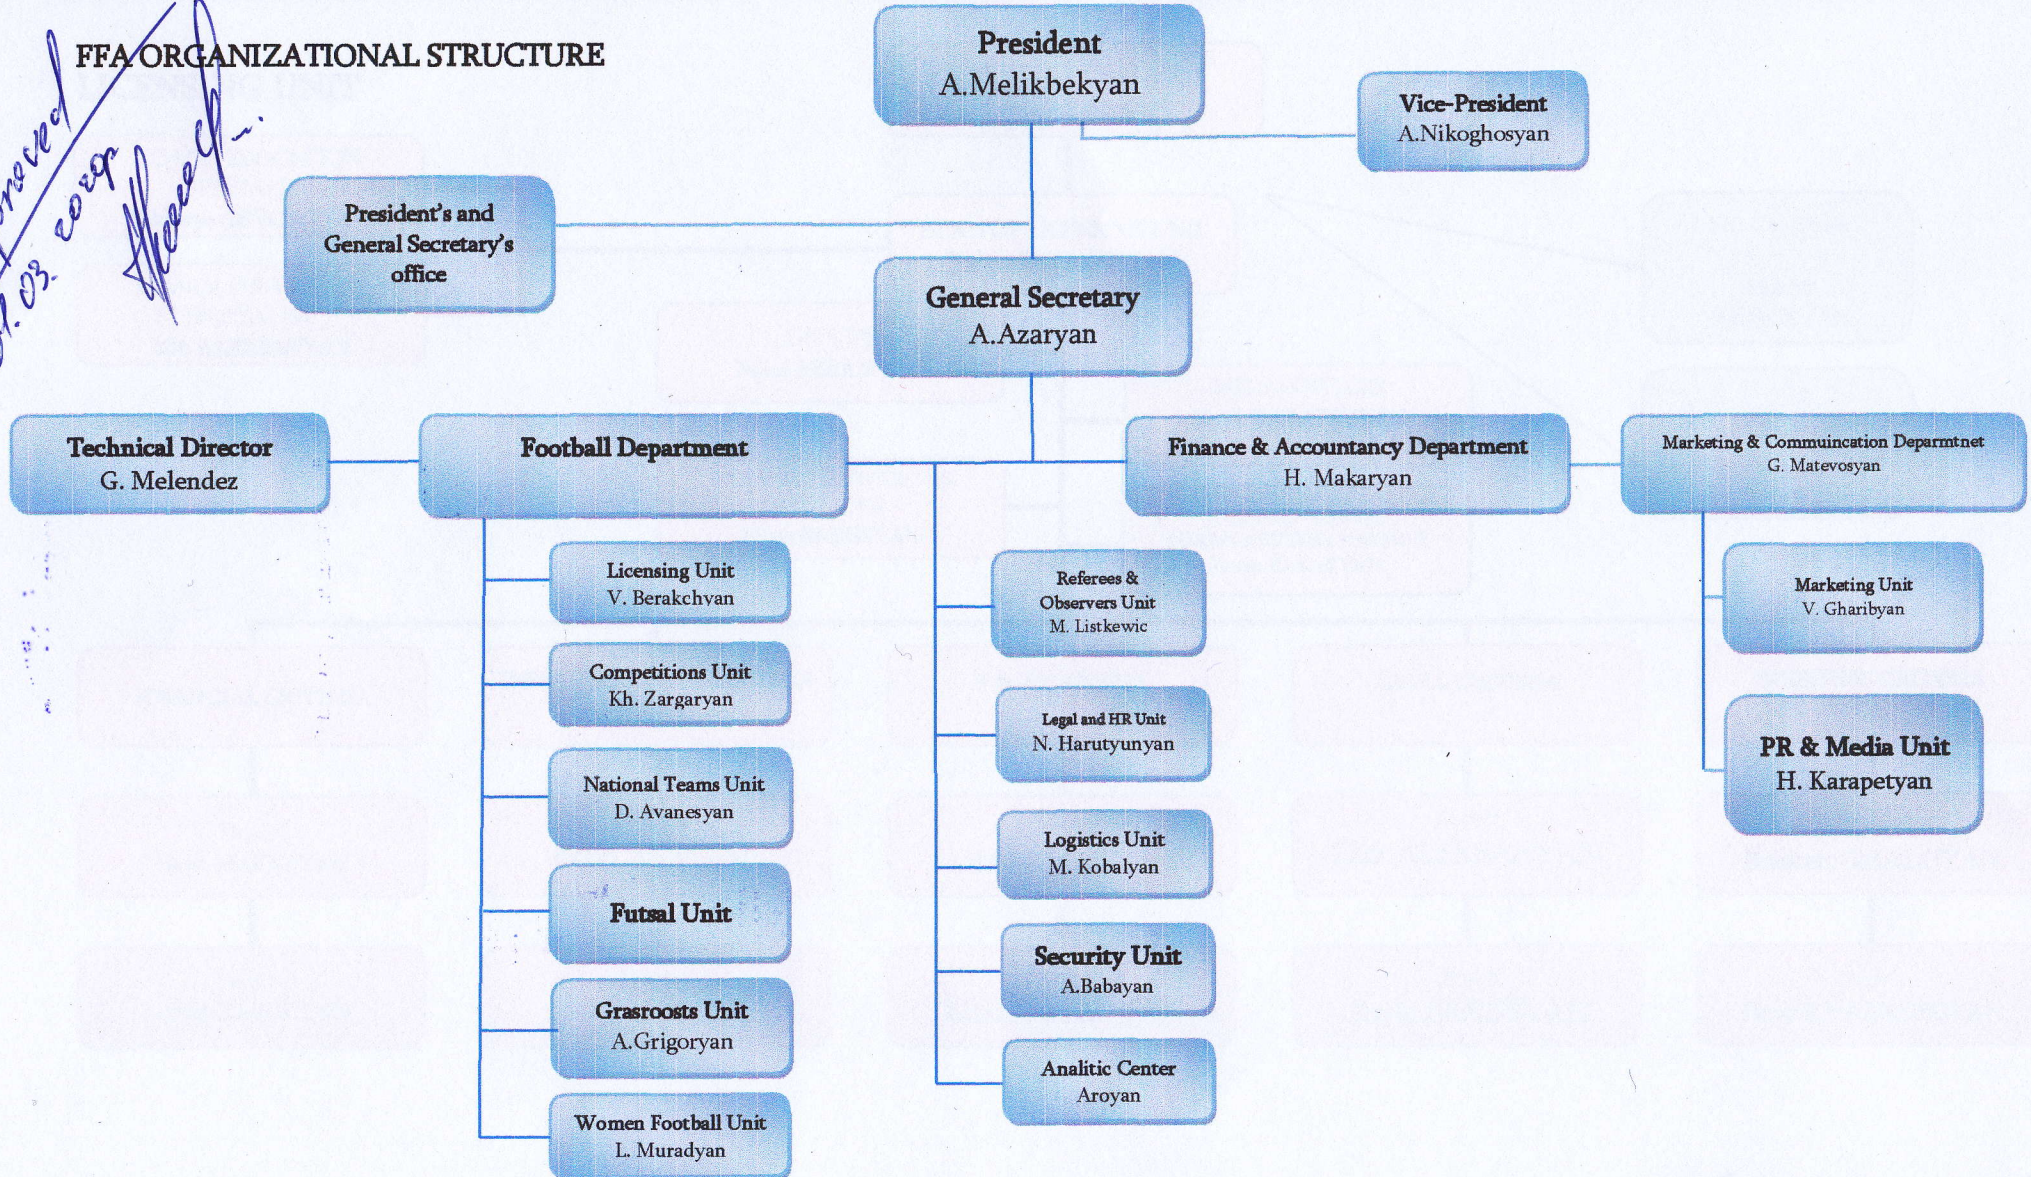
FFA ORGANIZATIONAL STRUCTURE

proved
.03. 2019

President
A.Melikbekyan

Vice-President
A.Nikoghosyan

President's and General Secretary's office

General Secretary
A.Azaryan

Technical Director
G. Melendez

Football Department

Finance & Accountancy Department
H. Makaryan

Marketing & Communcation Deparmtnet
G. Matevosyan

Licensing Unit
V. Berakchyan

Competitions Unit
Kh. Zargaryan

National Teams Unit
D. Avanesyan

Futsal Unit

Grasroosts Unit
A.Grigoryan

Women Football Unit
L. Muradyan

Referees & Observers Unit
M. Listkewic

Legal and HR Unit
N. Harutyunyan

Logistics Unit
M. Kobalyan

Security Unit
A.Babayan

Analitic Center
Aroyan

Marketing Unit
V. Gharibyan

PR & Media Unit
H. Karapetyan